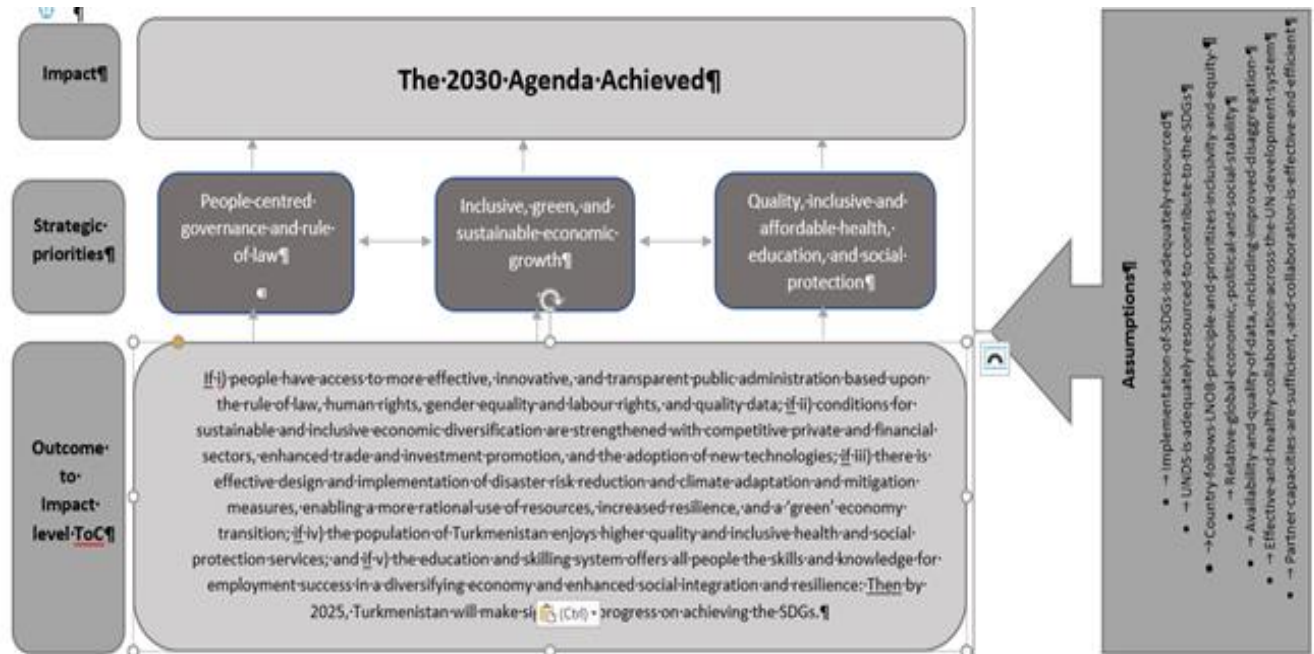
Impact¶

The·2030·Agenda·Achieved¶

Strategic·priorities¶

People·centred·governance·and·rule·of·law¶

Inclusive,·green,·and·sustainable·economic·growth¶

Quality,·inclusive·and·affordable·health,·education,·and·social·protection¶

Outcome·to·Impact·level·ToC¶

If·i)·people·have·access·to·more·effective,·innovative,·and·transparent·public·administration·based·upon·the·rule·of·law,·human·rights,·gender·equality·and·labour·rights,·and·quality·data;·if·ii)·conditions·for·sustainable·and·inclusive·economic·diversification·are·strengthened·with·competitive·private·and·financial·sectors,·enhanced·trade·and·investment·promotion,·and·the·adoption·of·new·technologies;·if·iii)·there·is·effective·design·and·implementation·of·disaster·risk·reduction·and·climate·adaptation·and·mitigation·measures,·enabling·a·more·rational·use·of·resources,·increased·resilience,·and·a·'green'·economy·transition;·if·iv)·the·population·of·Turkmenistan·enjoys·higher·quality·and·inclusive·health·and·social·protection·services;·and·if·v)·the·education·and·skilling·system·offers·all·people·the·skills·and·knowledge·for·employment·success·in·a·diversifying·economy·and·enhanced·social·integration·and·resilience;·Then·by·2025,·Turkmenistan·will·make·si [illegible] (Ctrl) progress·on·achieving·the·SDGs.¶

Assumptions¶
• → Implementation·of·SDGs·is·adequately·resourced¶
• → UNDS·is·adequately·resourced·to·contribute·to·the·SDGs¶
• → Country·follows·LNOB·principle·and·prioritizes·inclusivity·and·equity.¶
• → Relative·global·economic,·political·and·social·stability¶
• → Availability·and·quality·of·data,·including·improved·disaggregation.¶
• → Effective·and·healthy·collaboration·across·the·UN·development·system¶
• → Partner·capacities·are·sufficient,·and·collaboration·is·effective·and·efficient¶